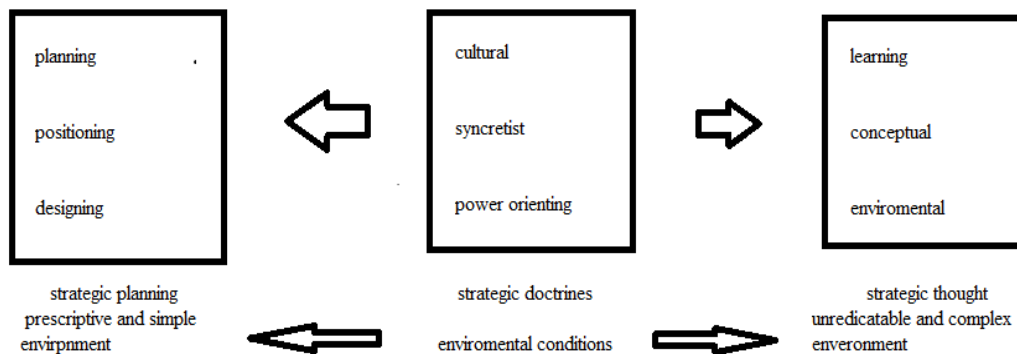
planning

positioning

designing

cultural

syncretist

power orienting

learning

conceptual

enviromental

strategic planning
prescriptive and simple
envirpnment

strategic doctrines

enviromental conditions

strategic thought
unredicatable and complex
enveronment